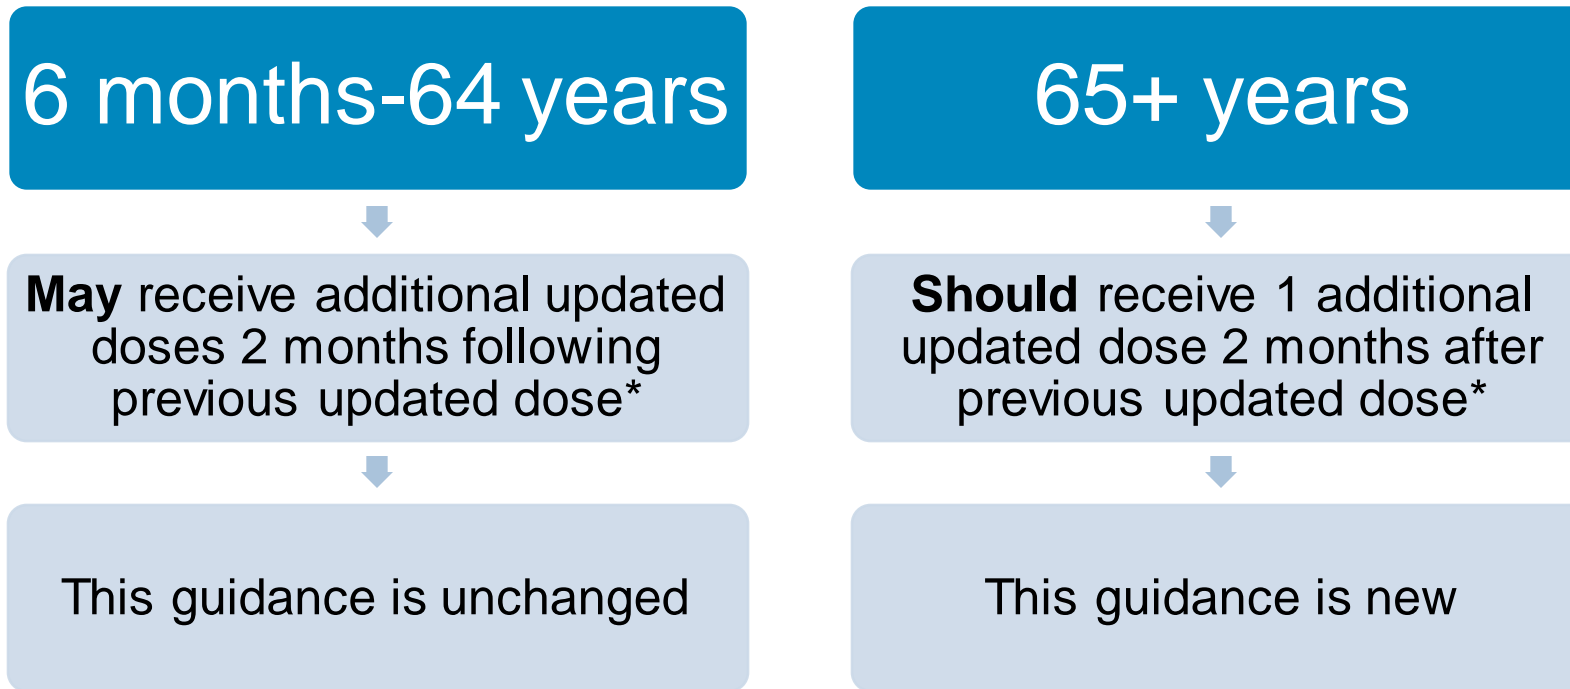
6 months-64 years

May receive additional updated doses 2 months following previous updated dose*

This guidance is unchanged

65+ years

Should receive 1 additional updated dose 2 months after previous updated dose*

This guidance is new